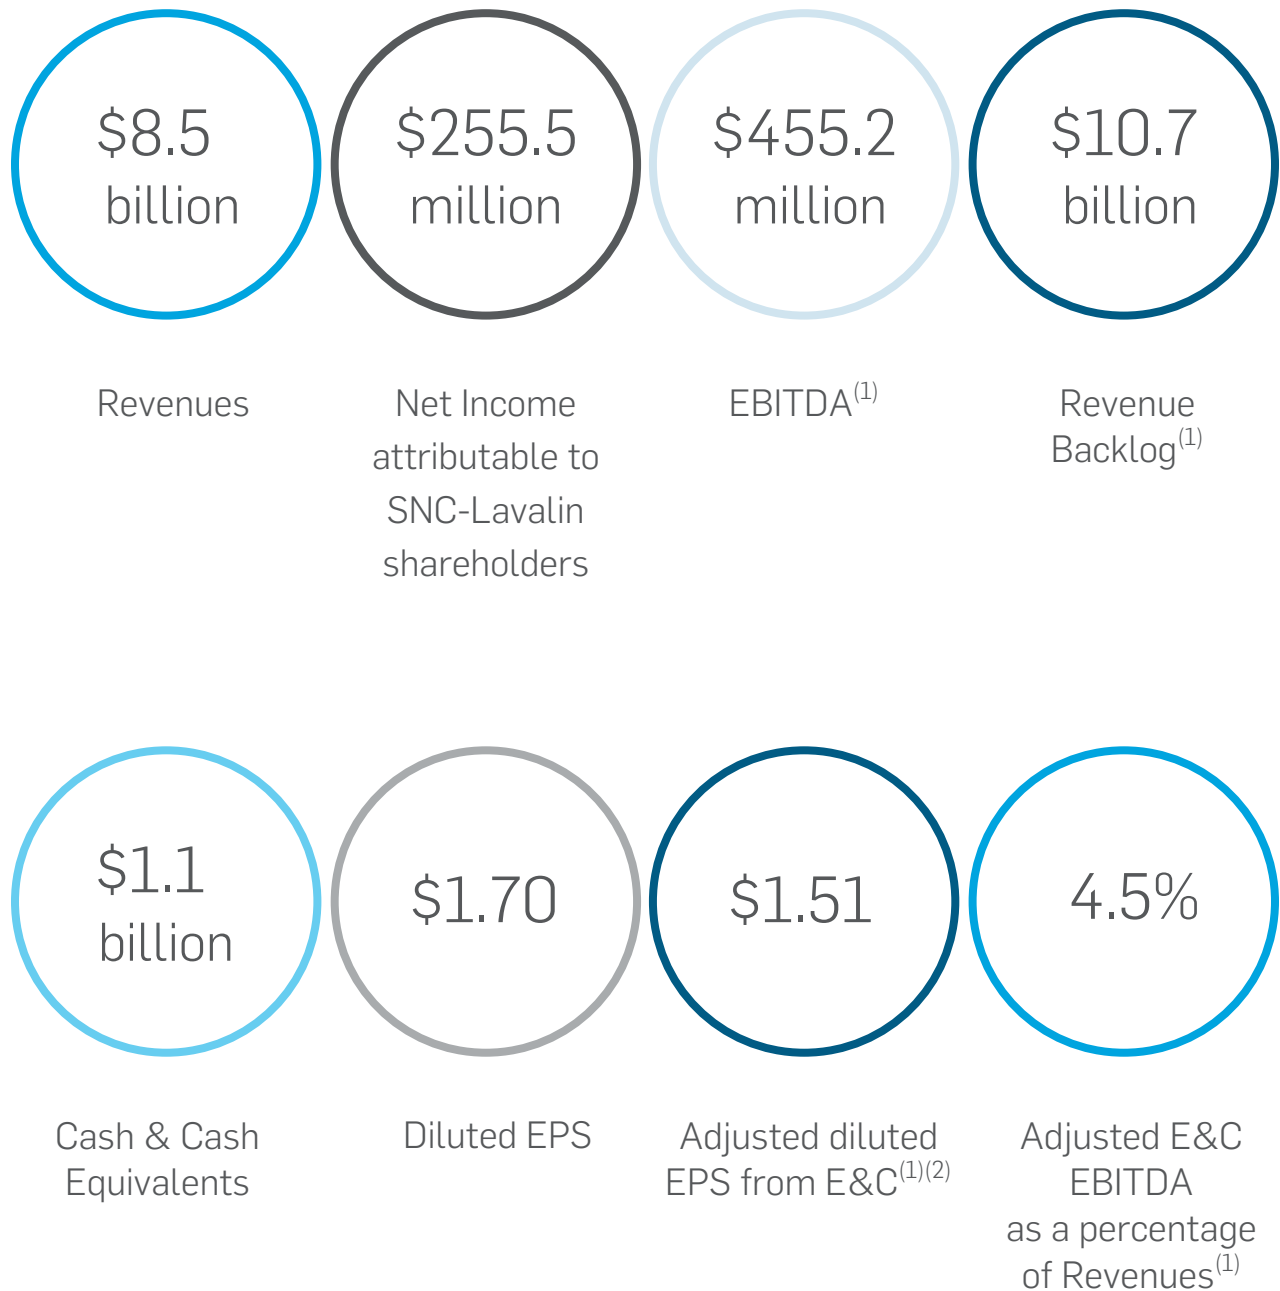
$8.5 billion

$255.5 million

$455.2 million

$10.7 billion

Revenues

Net Income attributable to SNC-Lavalin shareholders

EBITDA$^{(1)}$

Revenue Backlog$^{(1)}$

$1.1 billion

$1.70

$1.51

4.5%

Cash & Cash Equivalents

Diluted EPS

Adjusted diluted EPS from E&C$^{(1)(2)}$

Adjusted E&C EBITDA as a percentage of Revenues$^{(1)}$